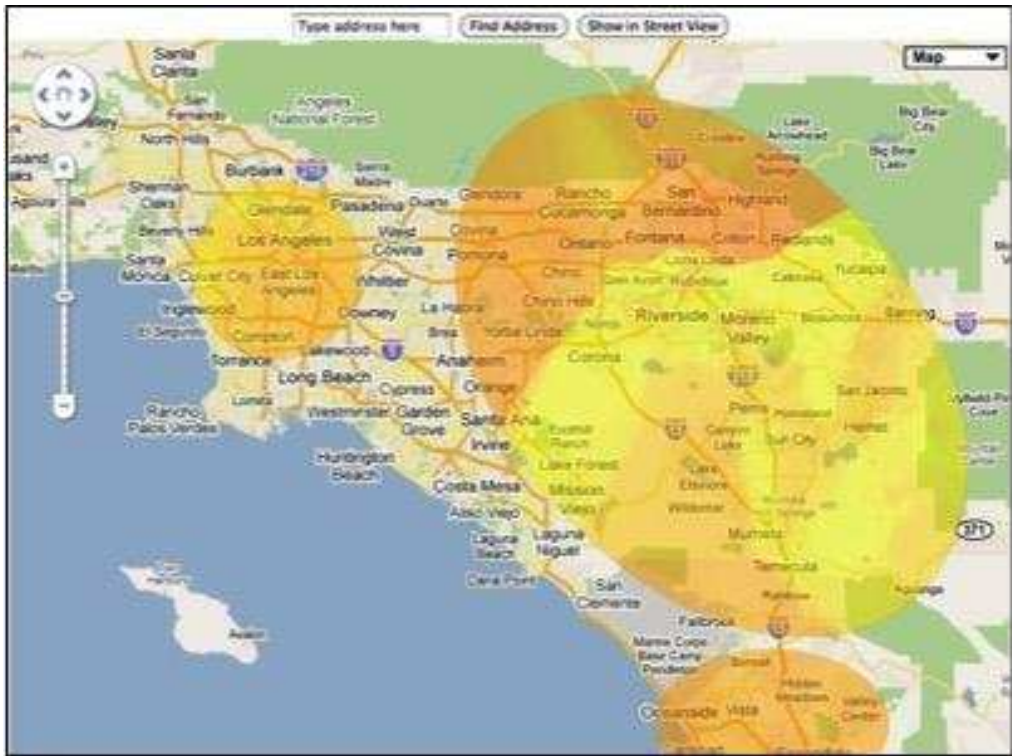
Type address here
Find Address
Show in Street View
Map

Santa Clarita
San Fernando
Valley
North Hills
Angeles National Forest
Burbank
Sierra Madre
Glendale
Pasadena
Sherman Oaks
Beverly Hills
Los Angeles
West Covina
Santa Monica
Culver City
East Los Angeles
Whittier
Inglewood
El Segundo
Compton
Downey
Torrance
Lakewood
Long Beach
Lomita
Rancho Palos Verdes
Glendora
Rancho Cucamonga
San Bernardino
Highland
Lake Arrowhead
Big Bear City
Big Bear Lake
Running Springs
Covina
Pomona
Ontario
Fontana
Colton
Redlands
Chino
Chino Hills
Yucaipa
La Habra
Brea
Yorba Linda
Riverside
Moreno Valley
Beaumont
Banning
Anaheim
Corona
Perris
Cypress
Orange
Westminster
Garden Grove
Santa Ana
Irvine
Huntington Beach
Costa Mesa
Lake Forest
Mission Viejo
Lake Elsinore
Wildomar
Sun City
Hemet
San Jacinto
Canyon Lake
Murrieta
Temecula
Laguna Beach
Laguna Niguel
Dana Point
San Clemente
Fallbrook
Oceanside
Vista
Avalon
Anza
371